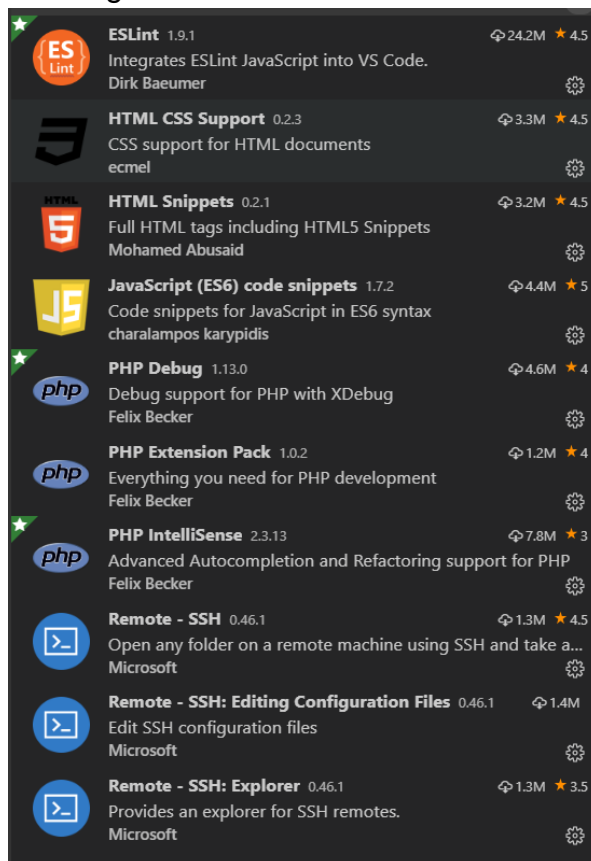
ES Lint

ESLint 1.9.1 24.2M ★ 4.5
Integrates ESLint JavaScript into VS Code.
Dirk Baeumer

HTML CSS Support 0.2.3 3.3M ★ 4.5
CSS support for HTML documents
ecmel

HTML

HTML Snippets 0.2.1 3.2M ★ 4.5
Full HTML tags including HTML5 Snippets
Mohamed Abusaid

JS

JavaScript (ES6) code snippets 1.7.2 4.4M ★ 5
Code snippets for JavaScript in ES6 syntax
charalampos karypidis

php

PHP Debug 1.13.0 4.6M ★ 4
Debug support for PHP with XDebug
Felix Becker

php

PHP Extension Pack 1.0.2 1.2M ★ 4
Everything you need for PHP development
Felix Becker

php

PHP IntelliSense 2.3.13 7.8M ★ 3
Advanced Autocompletion and Refactoring support for PHP
Felix Becker

Remote - SSH 0.46.1 1.3M ★ 4.5
Open any folder on a remote machine using SSH and take a...
Microsoft

Remote - SSH: Editing Configuration Files 0.46.1 1.4M
Edit SSH configuration files
Microsoft

Remote - SSH: Explorer 0.46.1 1.3M ★ 3.5
Provides an explorer for SSH remotes.
Microsoft